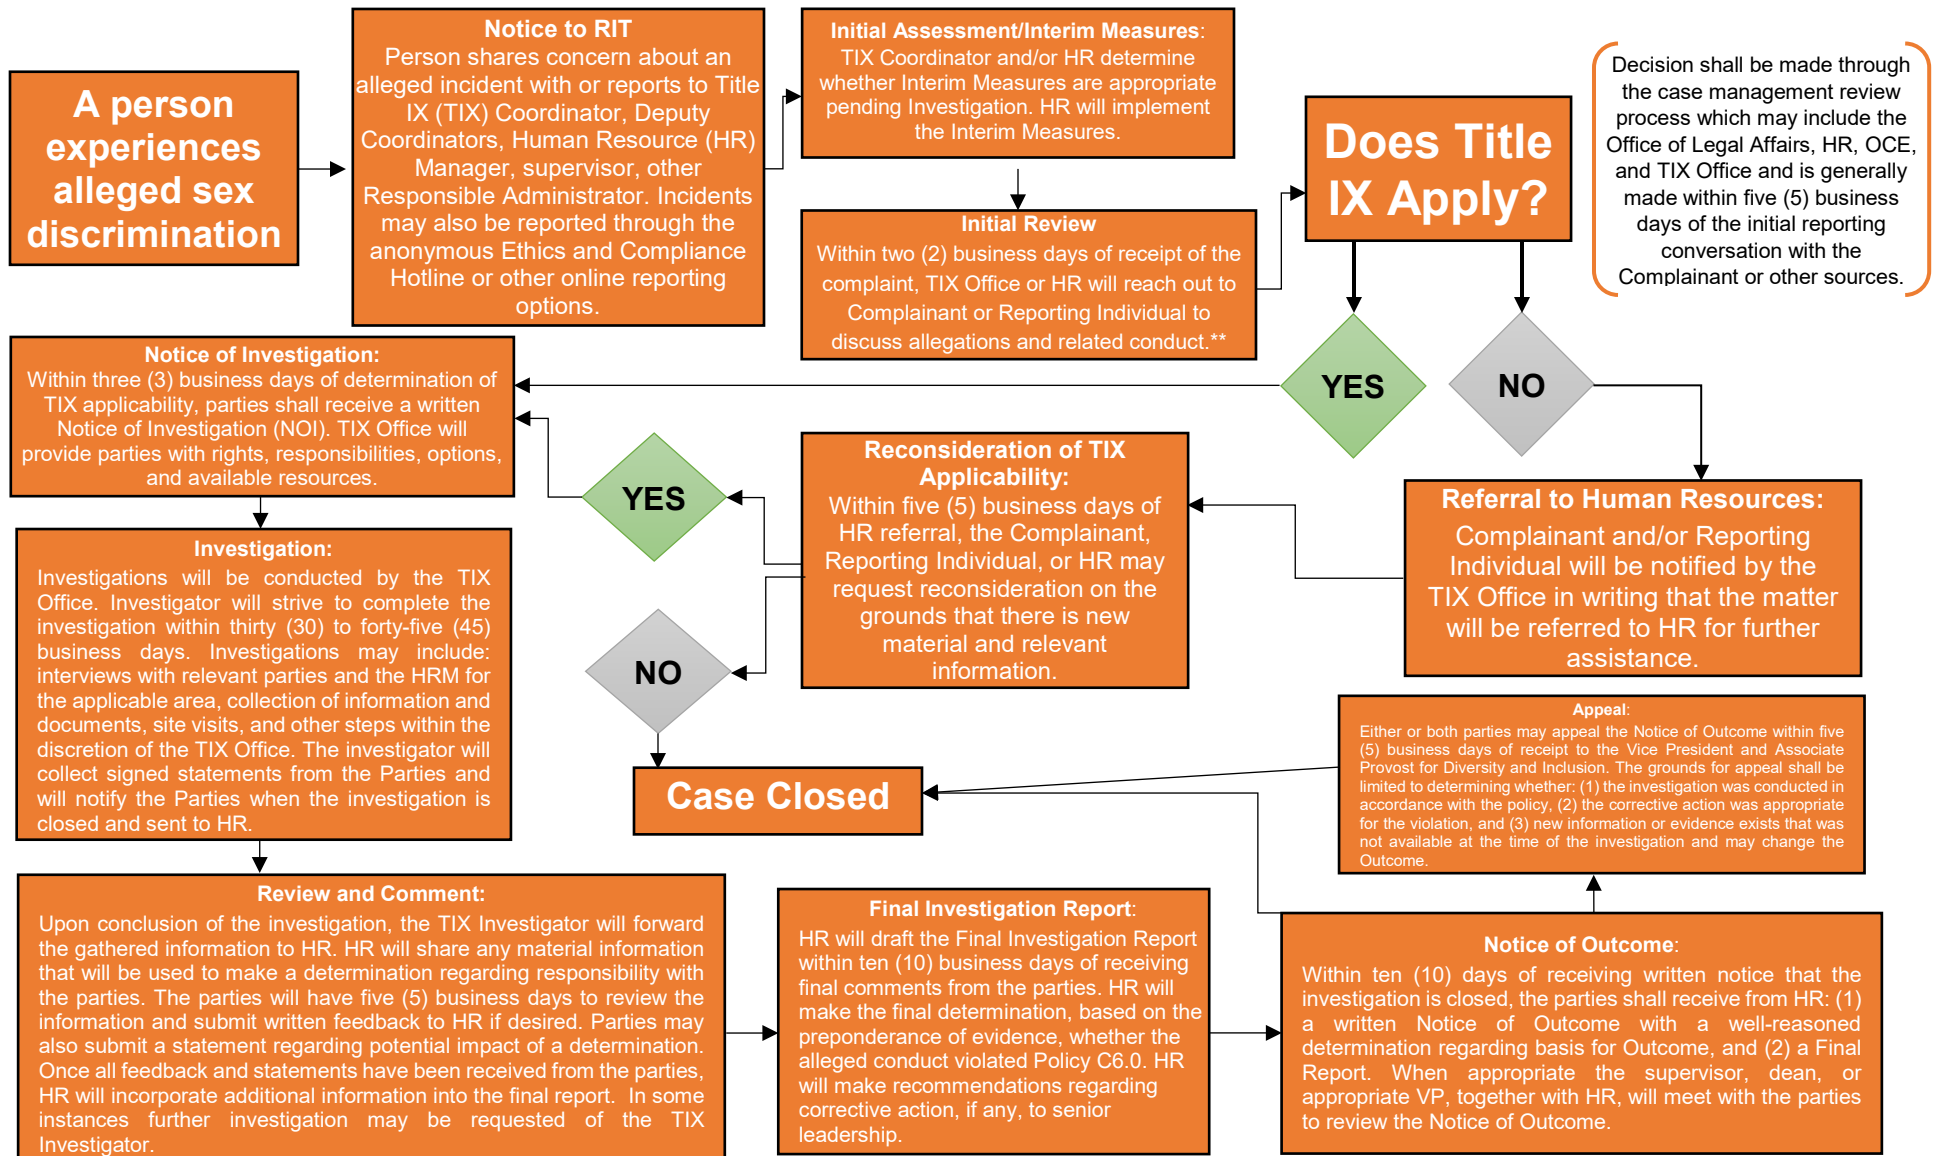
A person experiences alleged sex discrimination

Notice to RIT
Person shares concern about an alleged incident with or reports to Title IX (TIX) Coordinator, Deputy Coordinators, Human Resource (HR) Manager, supervisor, other Responsible Administrator. Incidents may also be reported through the anonymous Ethics and Compliance Hotline or other online reporting options.

Initial Assessment/Interim Measures:
TIX Coordinator and/or HR determine whether Interim Measures are appropriate pending Investigation. HR will implement the Interim Measures.

Initial Review
Within two (2) business days of receipt of the complaint, TIX Office or HR will reach out to Complainant or Reporting Individual to discuss allegations and related conduct.**

Does Title IX Apply?

Decision shall be made through the case management review process which may include the Office of Legal Affairs, HR, OCE, and TIX Office and is generally made within five (5) business days of the initial reporting conversation with the Complainant or other sources.

YES

NO

Notice of Investigation:
Within three (3) business days of determination of TIX applicability, parties shall receive a written Notice of Investigation (NOI). TIX Office will provide parties with rights, responsibilities, options, and available resources.

YES

Reconsideration of TIX Applicability:
Within five (5) business days of HR referral, the Complainant, Reporting Individual, or HR may request reconsideration on the grounds that there is new material and relevant information.

Referral to Human Resources:
Complainant and/or Reporting Individual will be notified by the TIX Office in writing that the matter will be referred to HR for further assistance.

Investigation:
Investigations will be conducted by the TIX Office. Investigator will strive to complete the investigation within thirty (30) to forty-five (45) business days. Investigations may include: interviews with relevant parties and the HRM for the applicable area, collection of information and documents, site visits, and other steps within the discretion of the TIX Office. The investigator will collect signed statements from the Parties and will notify the Parties when the investigation is closed and sent to HR.

NO

Case Closed

Appeal:
Either or both parties may appeal the Notice of Outcome within five (5) business days of receipt to the Vice President and Associate Provost for Diversity and Inclusion. The grounds for appeal shall be limited to determining whether: (1) the investigation was conducted in accordance with the policy, (2) the corrective action was appropriate for the violation, and (3) new information or evidence exists that was not available at the time of the investigation and may change the Outcome.

Review and Comment:
Upon conclusion of the investigation, the TIX Investigator will forward the gathered information to HR. HR will share any material information that will be used to make a determination regarding responsibility with the parties. The parties will have five (5) business days to review the information and submit written feedback to HR if desired. Parties may also submit a statement regarding potential impact of a determination. Once all feedback and statements have been received from the parties, HR will incorporate additional information into the final report. In some instances further investigation may be requested of the TIX Investigator.

Final Investigation Report:
HR will draft the Final Investigation Report within ten (10) business days of receiving final comments from the parties. HR will make the final determination, based on the preponderance of evidence, whether the alleged conduct violated Policy C6.0. HR will make recommendations regarding corrective action, if any, to senior leadership.

Notice of Outcome:
Within ten (10) days of receiving written notice that the investigation is closed, the parties shall receive from HR: (1) a written Notice of Outcome with a well-reasoned determination regarding basis for Outcome, and (2) a Final Report. When appropriate the supervisor, dean, or appropriate VP, together with HR, will meet with the parties to review the Notice of Outcome.